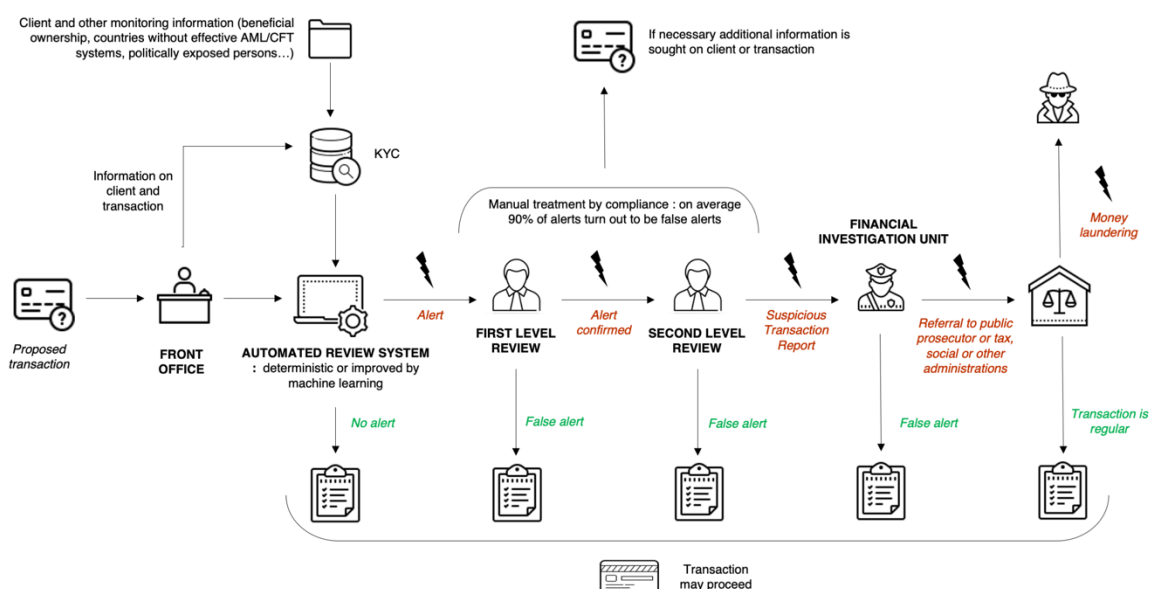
Client and other monitoring information (beneficial ownership, countries without effective AML/CFT systems, politically exposed persons…)

KYC

Information on client and transaction

If necessary additional information is sought on client or transaction

Manual treatment by compliance : on average 90% of alerts turn out to be false alerts

Proposed transaction

FRONT OFFICE

AUTOMATED REVIEW SYSTEM : deterministic or improved by machine learning

Alert

FIRST LEVEL REVIEW

Alert confirmed

SECOND LEVEL REVIEW

Suspicious Transaction Report

FINANCIAL INVESTIGATION UNIT

Referral to public prosecutor or tax, social or other administrations

Money laundering

No alert

False alert

False alert

False alert

Transaction is regular

Transaction may proceed